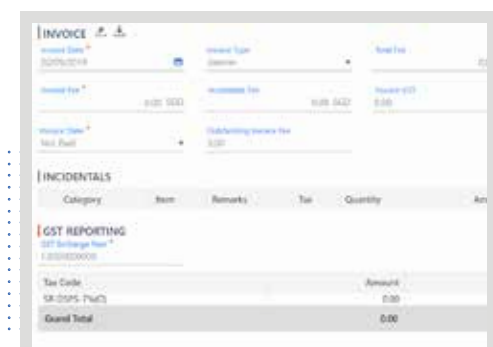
INVOICE

Invoice Date *
02/05/2019

Invoice Type
Standard

Total Fee
0.00

Invoice Fee *
0.00 SGD

Incidentals Fee
0.00 SGD

Invoice GST
0.00

Invoice State *
Not Paid

Outstanding Invoice Fee
0.00

INCIDENTALS

| Category | Item | Remarks | Tax | Quantity | Am |
|---|---|---|---|---|---|

GST REPORTING

GST Exchange Rate *
1.0000000000

| Tax Code | Amount |
|---|---|
| SR-DSPS (7%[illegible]) | 0.00 |
| | 0.00 |
| Grand Total | 0.00 |